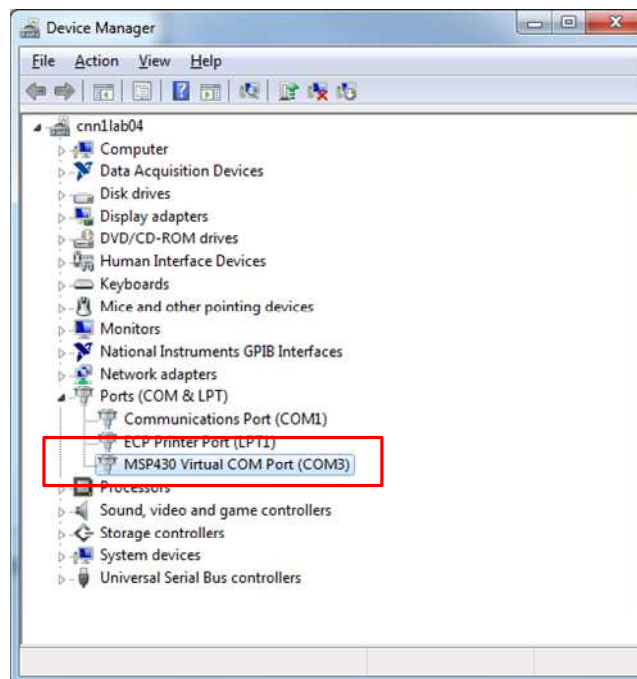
Device Manager

File Action View Help

cnn1lab04
Computer
Data Acquisition Devices
Disk drives
Display adapters
DVD/CD-ROM drives
Human Interface Devices
Keyboards
Mice and other pointing devices
Monitors
National Instruments GPIB Interfaces
Network adapters
Ports (COM & LPT)
Communications Port (COM1)
ECP Printer Port (LPT1)
MSP430 Virtual COM Port (COM3)
Processors
Sound, video and game controllers
Storage controllers
System devices
Universal Serial Bus controllers